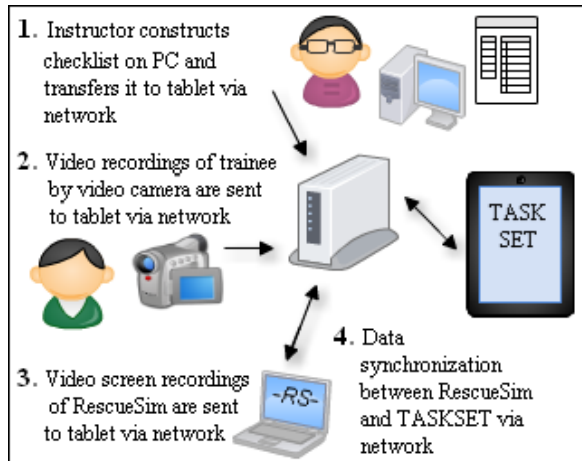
1. Instructor constructs checklist on PC and transfers it to tablet via network

2. Video recordings of trainee by video camera are sent to tablet via network

TASK SET

3. Video screen recordings of RescueSim are sent to tablet via network

-RS-

4. Data synchronization between RescueSim and TASKSET via network